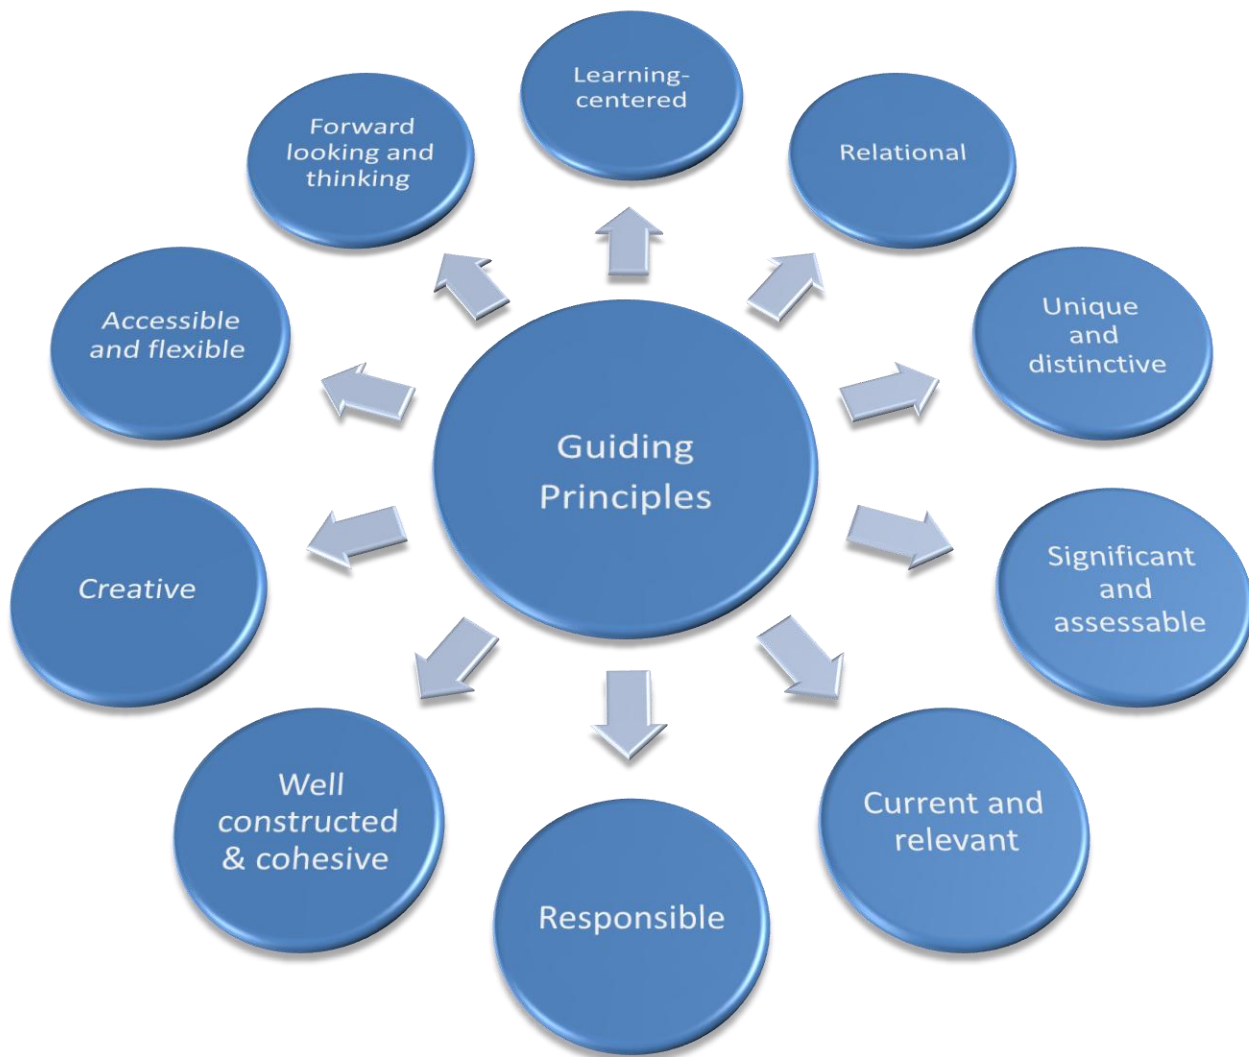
Guiding Principles

Learning-centered

Relational

Unique and distinctive

Significant and assessable

Current and relevant

Responsible

Well constructed & cohesive

Creative

Accessible and flexible

Forward looking and thinking